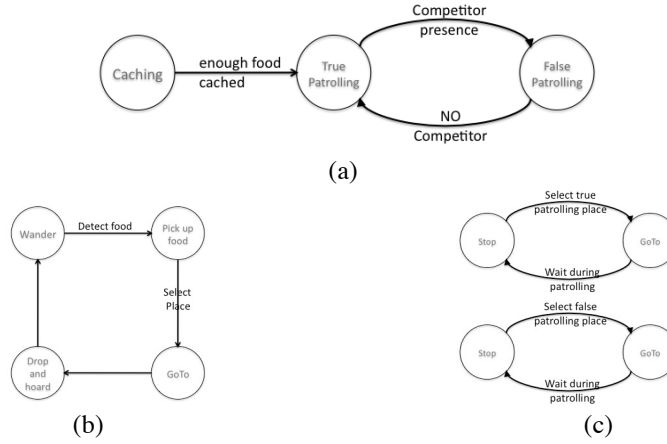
Caching

enough food cached

True Patrolling

Competitor presence

False Patrolling

NO Competitor

(a)

Wander

Detect food

Pick up food

Select Place

GoTo

Drop and hoard

(b)

Stop

Select true patrolling place

GoTo

Wait during patrolling

Stop

Select false patrolling place

GoTo

Wait during patrolling

(c)